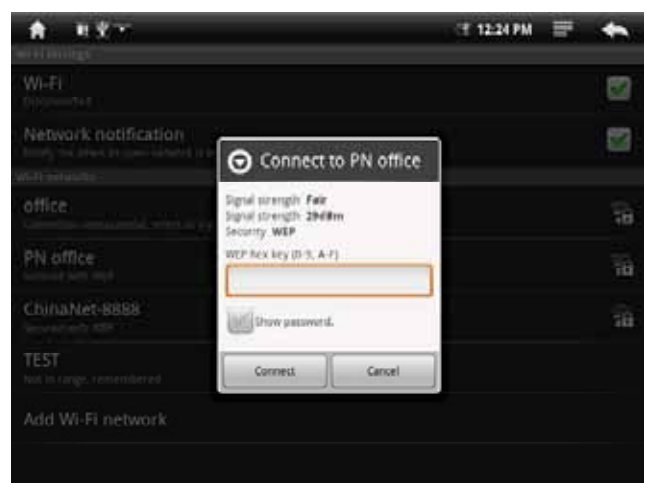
12:24 PM

Wi-Fi settings

Wi-Fi
Disconnected

Network notification
Notify me when an open network is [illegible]

Wi-Fi networks

office
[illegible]

PN office
Secured with WEP

ChinaNet-8888
Secured with WEP

TEST
Not in range, remembered

Add Wi-Fi network

Connect to PN office

Signal strength: Fair
Signal strength: 29dBm
Security: WEP

WEP hex key (0-9, A-F)

Show password.

Connect
Cancel